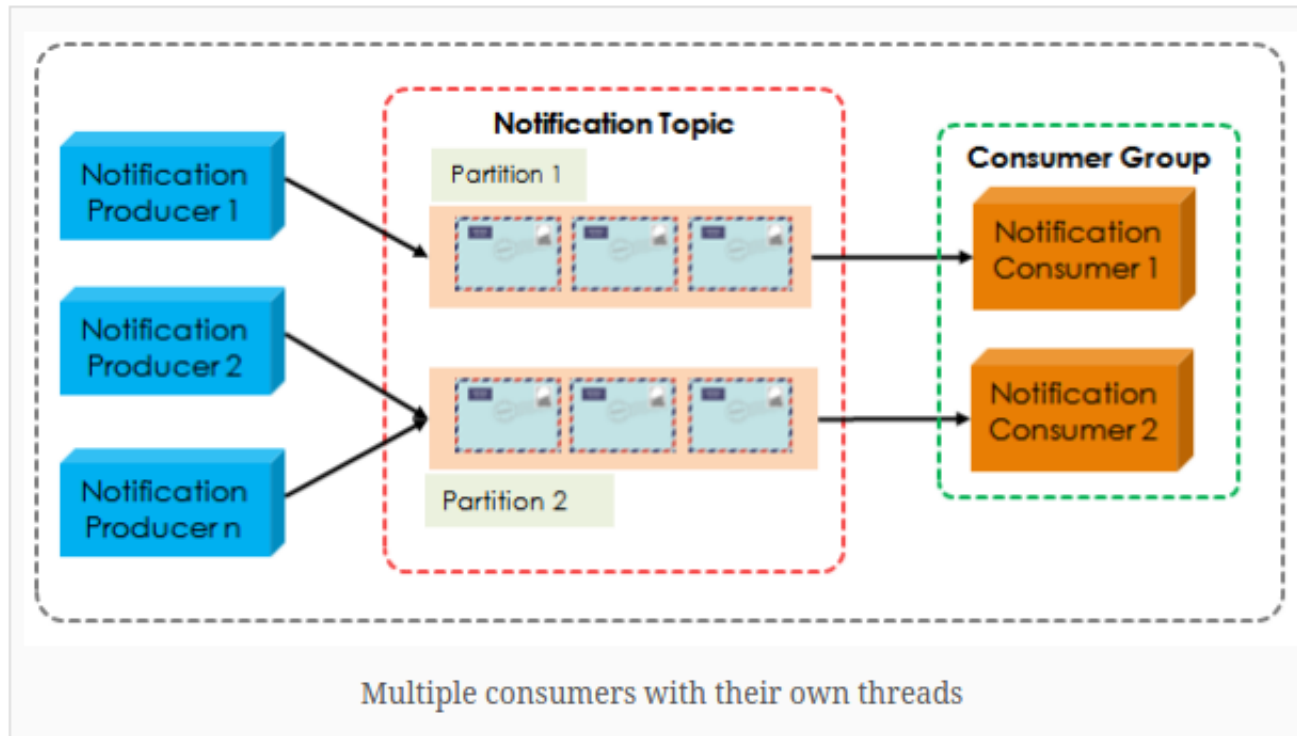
Notification Producer 1

Notification Producer 2

Notification Producer n

Notification Topic

Partition 1

Partition 2

Consumer Group

Notification Consumer 1

Notification Consumer 2

Multiple consumers with their own threads